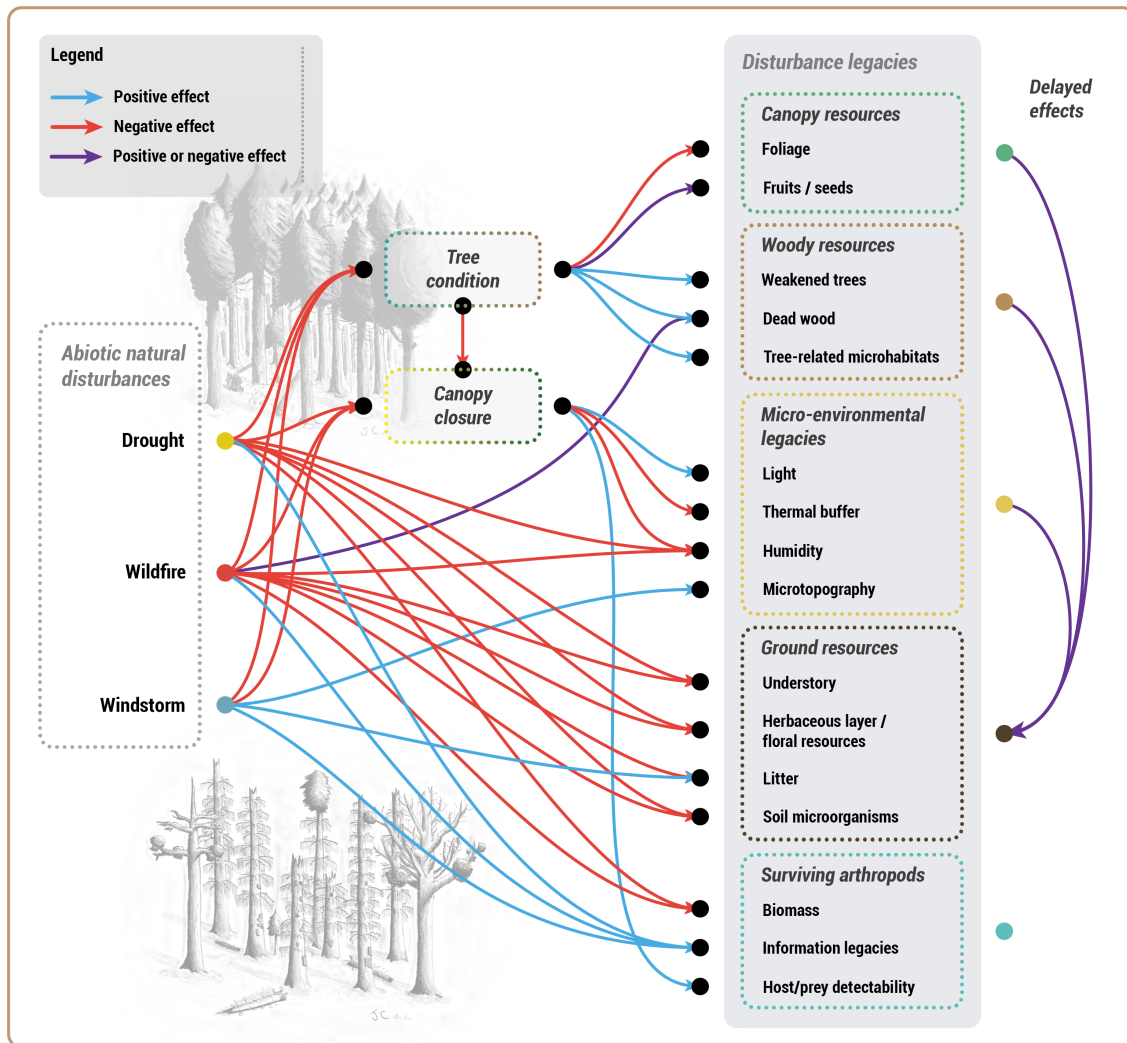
Legend
Positive effect
Negative effect
Positive or negative effect

Abiotic natural disturbances
Drought
Wildfire
Windstorm

Tree condition
Canopy closure

Disturbance legacies
Canopy resources
Foliage
Fruits / seeds
Woody resources
Weakened trees
Dead wood
Tree-related microhabitats
Micro-environmental legacies
Light
Thermal buffer
Humidity
Microtopography
Ground resources
Understory
Herbaceous layer / floral resources
Litter
Soil microorganisms
Surviving arthropods
Biomass
Information legacies
Host/prey detectability

Delayed effects

JC
JC